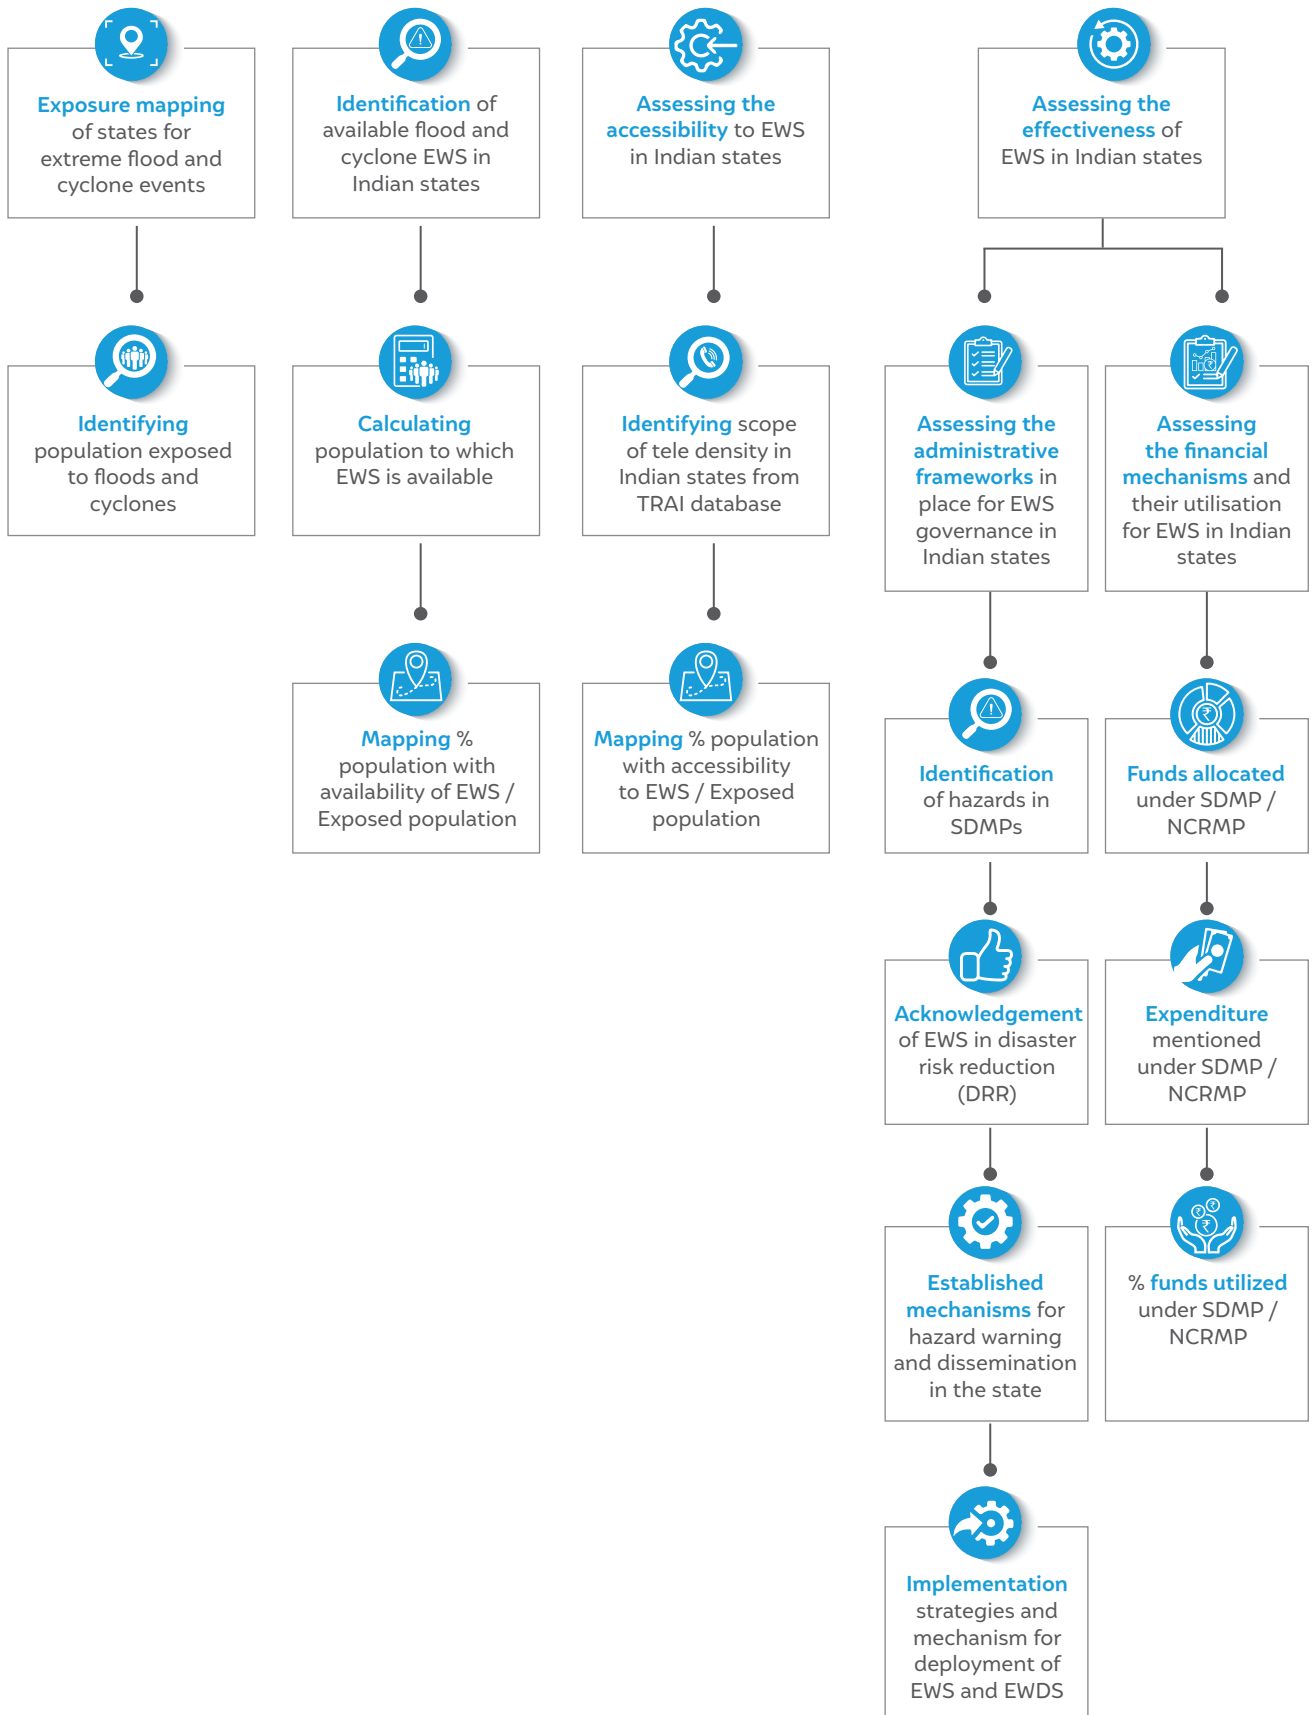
Exposure mapping of states for extreme flood and cyclone events

Identifying population exposed to floods and cyclones

Identification of available flood and cyclone EWS in Indian states

Calculating population to which EWS is available

Mapping % population with availability of EWS / Exposed population

Assessing the accessibility to EWS in Indian states

Identifying scope of tele density in Indian states from TRAI database

Mapping % population with accessibility to EWS / Exposed population

Assessing the effectiveness of EWS in Indian states

Assessing the administrative frameworks in place for EWS governance in Indian states

Identification of hazards in SDMPs

Acknowledgement of EWS in disaster risk reduction (DRR)

Established mechanisms for hazard warning and dissemination in the state

Implementation strategies and mechanism for deployment of EWS and EWDS

Assessing the financial mechanisms and their utilisation for EWS in Indian states

Funds allocated under SDMP / NCRMP

Expenditure mentioned under SDMP / NCRMP

% funds utilized under SDMP / NCRMP